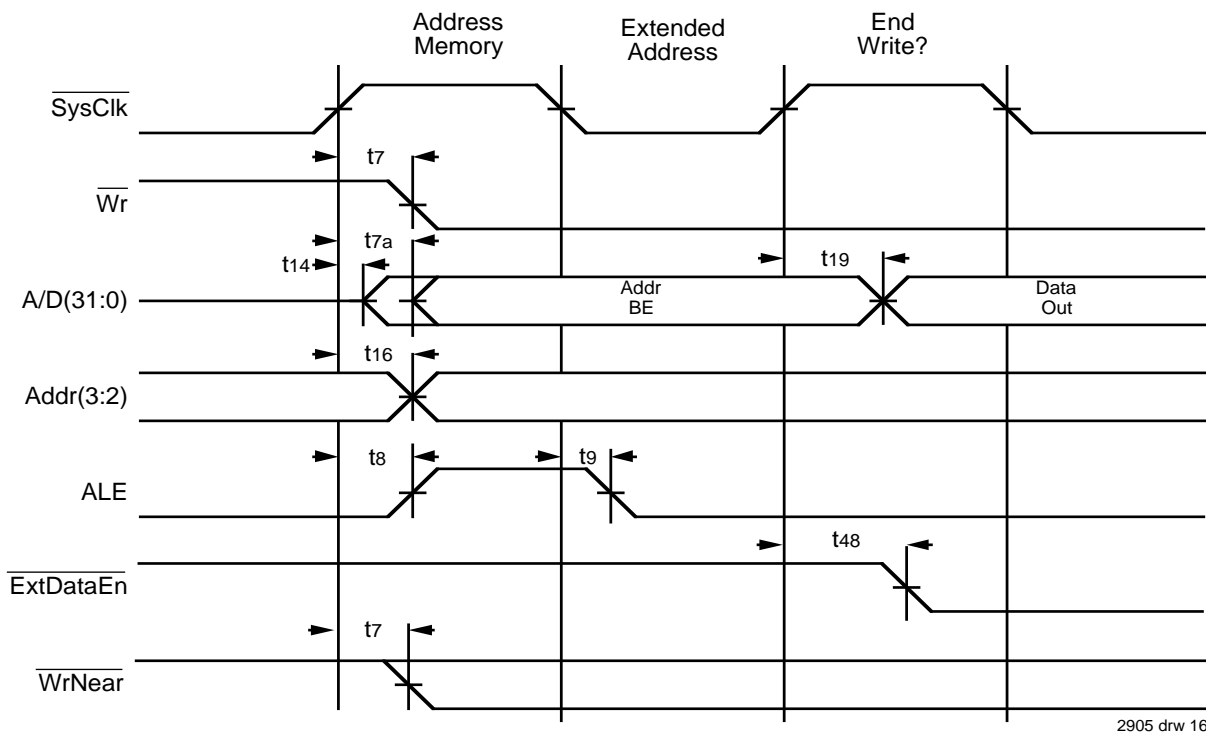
Address Memory

Extended Address

End Write?

$\overline{\text{SysClk}}$

$t_7$

$\overline{\text{Wr}}$

$t_{7a}$

$t_{14}$

$t_{19}$

A/D(31:0)

Addr BE

Data Out

$t_{16}$

Addr(3:2)

$t_8$

$t_9$

ALE

$t_{48}$

$\overline{\text{ExtDataEn}}$

$t_7$

$\overline{\text{WrNear}}$

2905 drw 16